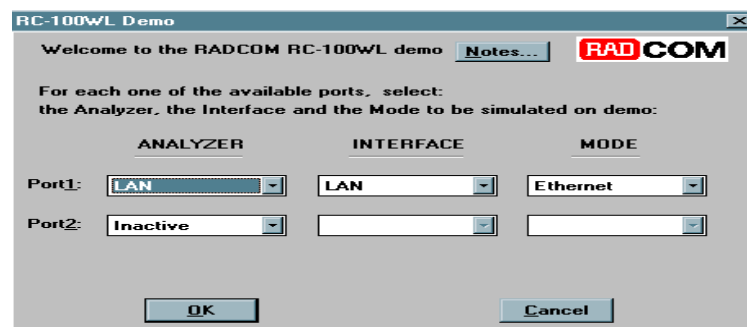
RC-100WL Demo

Welcome to the RADCOM RC-100WL demo Notes...

RADCOM

For each one of the available ports, select:
the Analyzer, the Interface and the Mode to be simulated on demo:

| | ANALYZER | INTERFACE | MODE |
|---|---|---|---|
| Port1: | LAN | LAN | Ethernet |
| Port2: | Inactive | | |

OK

Cancel